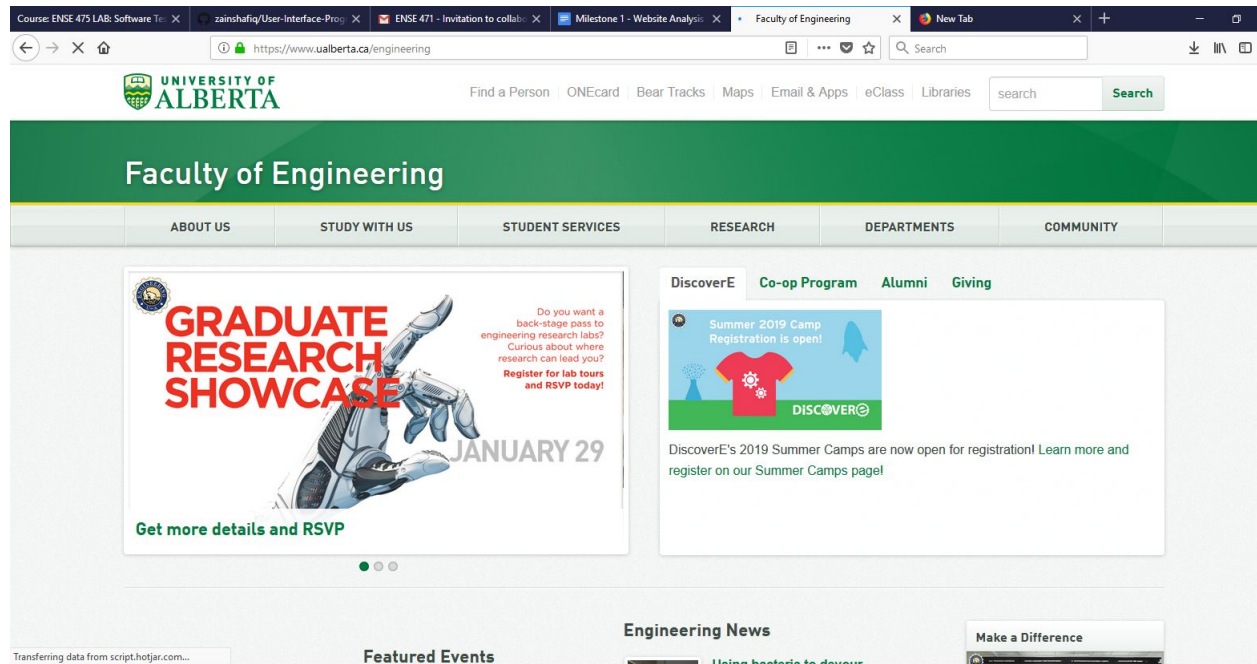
Course: ENSE 475 LAB: Software Te
zainshafiq/User-Interface-Prog
ENSE 471 - Invitation to collab
Milestone 1 - Website Analysis
Faculty of Engineering
New Tab

https://www.ualberta.ca/engineering
Search

UNIVERSITY OF ALBERTA
Find a Person | ONEcard | Bear Tracks | Maps | Email & Apps | eClass | Libraries
search
Search

Faculty of Engineering

ABOUT US | STUDY WITH US | STUDENT SERVICES | RESEARCH | DEPARTMENTS | COMMUNITY

GRADUATE RESEARCH SHOWCASE
Do you want a back-stage pass to engineering research labs? Curious about where research can lead you?
Register for lab tours and RSVP today!
JANUARY 29

Get more details and RSVP

DiscoverE | Co-op Program | Alumni | Giving

Summer 2019 Camp Registration is open!
DISCOVERE

DiscoverE's 2019 Summer Camps are now open for registration! Learn more and register on our Summer Camps page!

Engineering News
Using bacteria to devour

Make a Difference

Featured Events

Transferring data from script.hotjar.com...